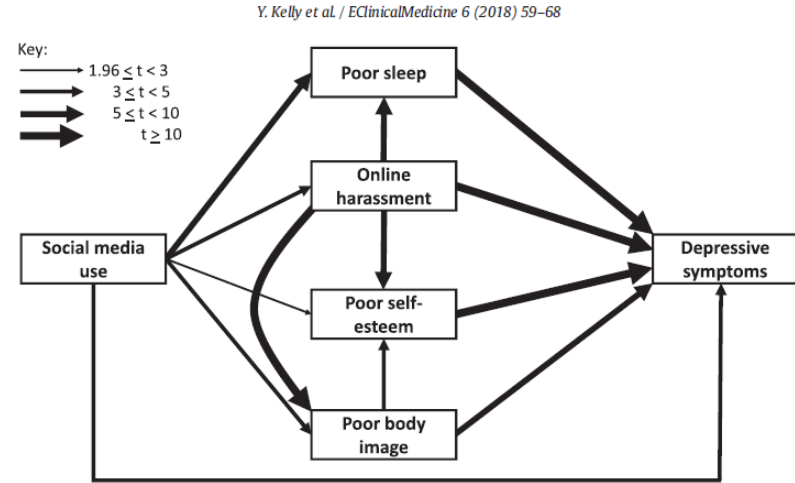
Y. Kelly et al. / EClinicalMedicine 6 (2018) 59–68

Key:
$1.96 \leq t < 3$
$3 \leq t < 5$
$5 \leq t < 10$
$t \geq 10$

Poor sleep

Online harassment

Social media use

Poor self-esteem

Depressive symptoms

Poor body image